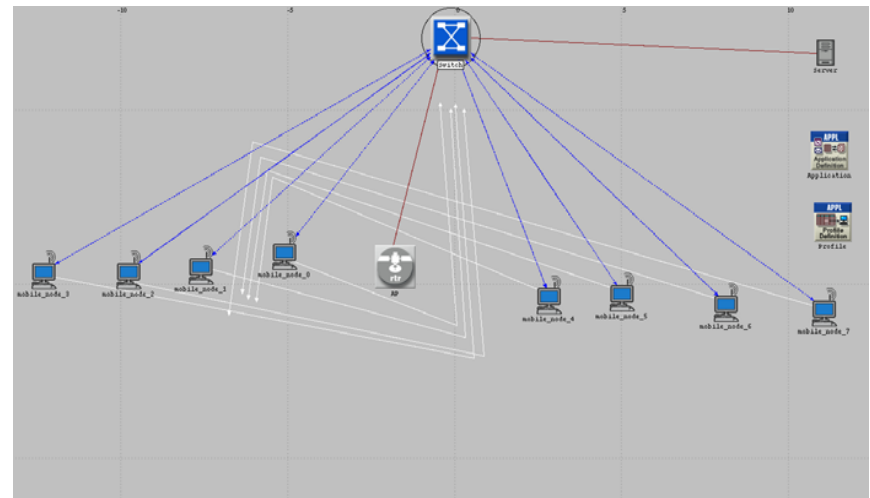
-10
-5
0
5
10
switch
Server
APPL
Application Definition
Application
APPL
Profile Definition
Profile
mobile_node_3
mobile_node_2
mobile_node_1
mobile_node_0
rtr
AP
mobile_node_4
mobile_node_5
mobile_node_6
mobile_node_7